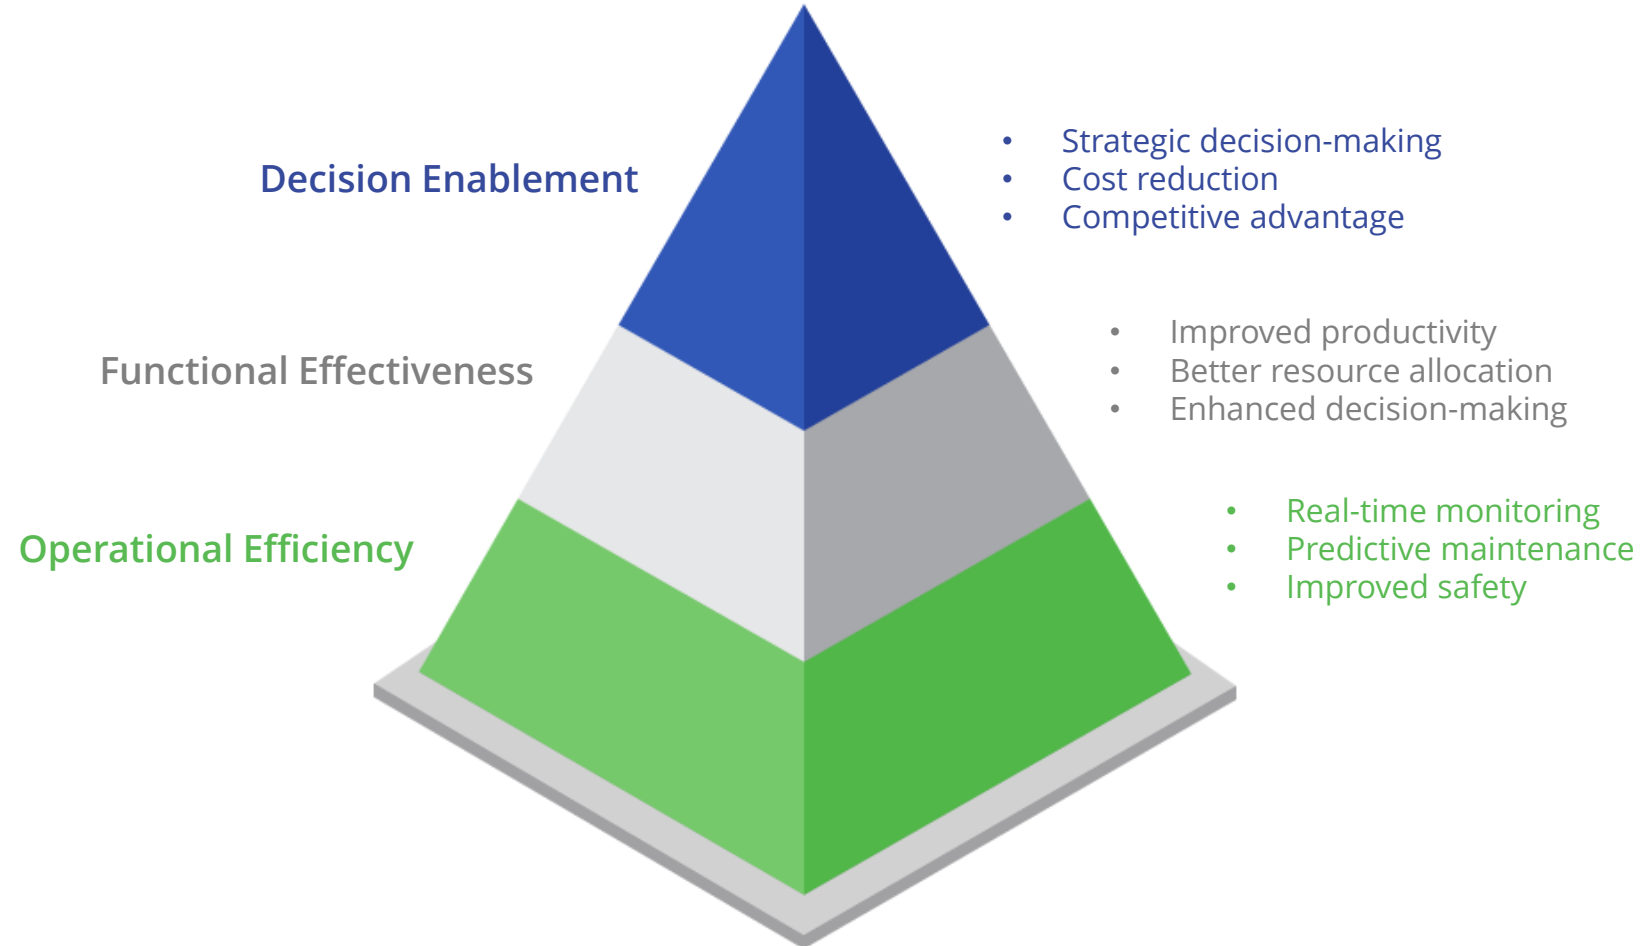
Decision Enablement

- Strategic decision-making
- Cost reduction
- Competitive advantage

Functional Effectiveness

- Improved productivity
- Better resource allocation
- Enhanced decision-making

Operational Efficiency

- Real-time monitoring
- Predictive maintenance
- Improved safety